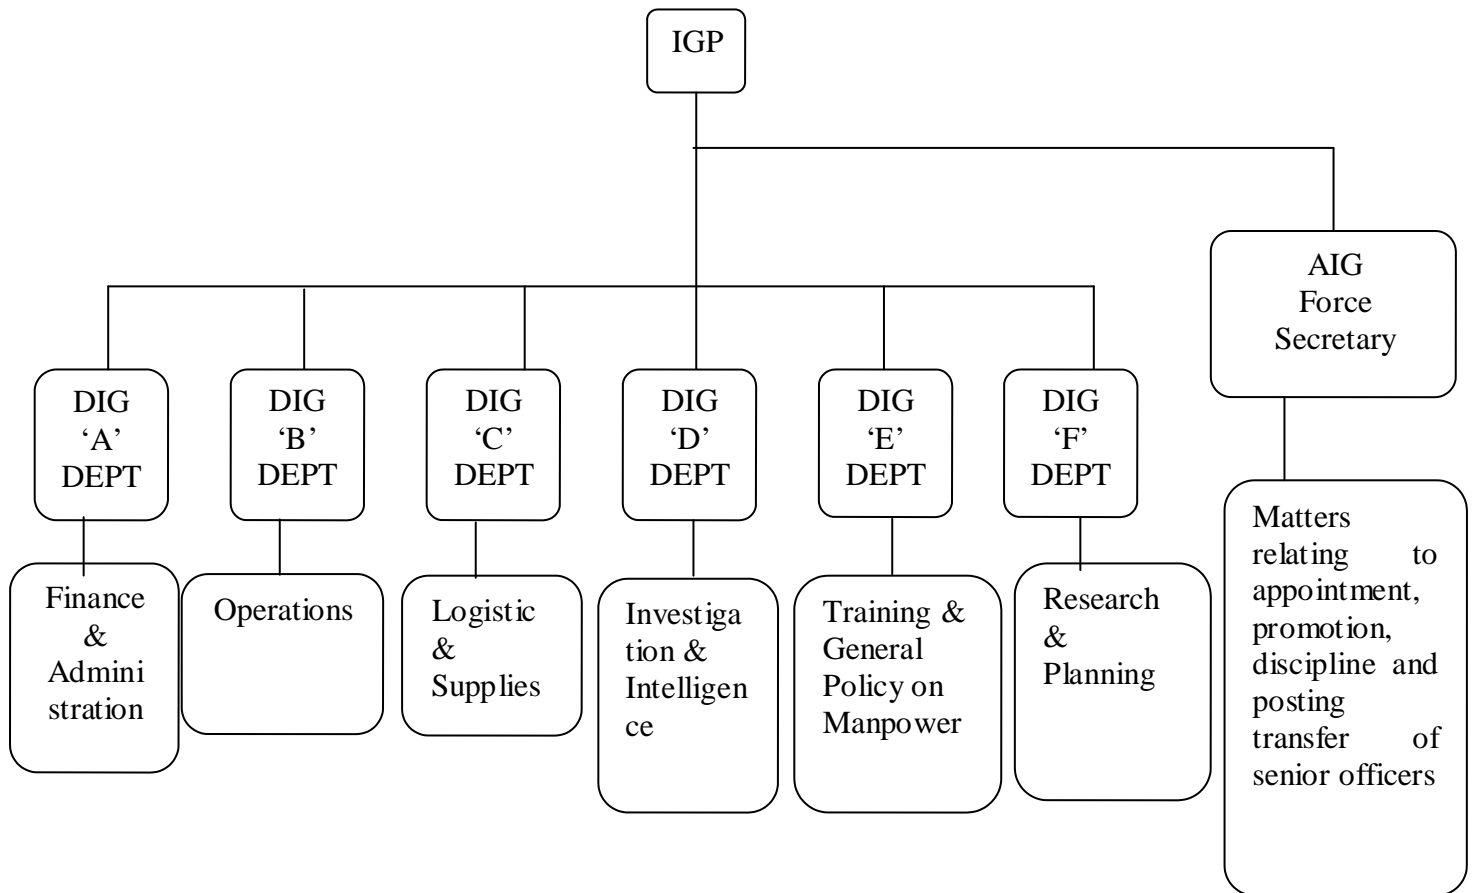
IGP

AIG Force Secretary

DIG 'A' DEPT

DIG 'B' DEPT

DIG 'C' DEPT

DIG 'D' DEPT

DIG 'E' DEPT

DIG 'F' DEPT

Finance & Administration

Operations

Logistic & Supplies

Investigation & Intelligence

Training & General Policy on Manpower

Research & Planning

Matters relating to appointment, promotion, discipline and posting transfer of senior officers